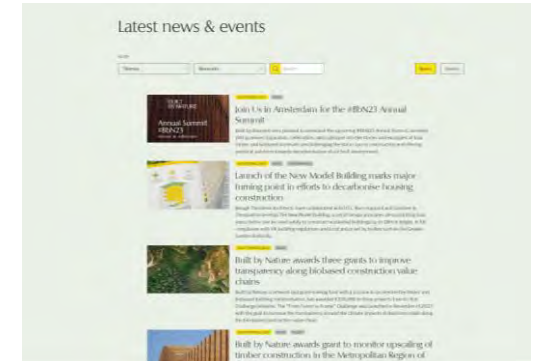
Latest news & events

Join Us in Amsterdam for the #BbN23 Annual Summit

Annual Summit #BbN23

Launch of the New Model Building marks major turning point in efforts to decarbonise housing construction

Built by Nature awards three grants to improve transparency along biobased construction value chains

Built by Nature awards grant to monitor upscaling of timber construction in the Metropolitan Region of

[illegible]